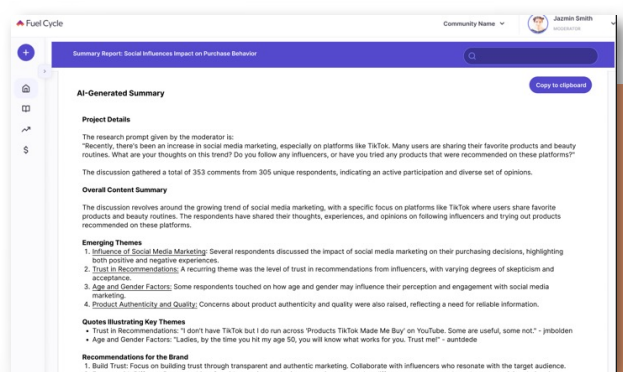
Fuel Cycle

Community Name

Jazmin Smith
MODERATOR

Summary Report: Social Influences Impact on Purchase Behavior

$

AI-Generated Summary

Copy to clipboard

Project Details

The research prompt given by the moderator is:
"Recently, there's been an increase in social media marketing, especially on platforms like TikTok. Many users are sharing their favorite products and beauty routines. What are your thoughts on this trend? Do you follow any influencers, or have you tried any products that were recommended on these platforms?"

The discussion gathered a total of 353 comments from 305 unique respondents, indicating an active participation and diverse set of opinions.

Overall Content Summary

The discussion revolves around the growing trend of social media marketing, with a specific focus on platforms like TikTok where users share favorite products and beauty routines. The respondents have shared their thoughts, experiences, and opinions on following influencers and trying out products recommended on these platforms.

Emerging Themes
1. Influence of Social Media Marketing: Several respondents discussed the impact of social media marketing on their purchasing decisions, highlighting both positive and negative experiences.
2. Trust in Recommendations: A recurring theme was the level of trust in recommendations from influencers, with varying degrees of skepticism and acceptance.
3. Age and Gender Factors: Some respondents touched on how age and gender may influence their perception and engagement with social media marketing.
4. Product Authenticity and Quality: Concerns about product authenticity and quality were also raised, reflecting a need for reliable information.

Quotes Illustrating Key Themes
• Trust in Recommendations: "I don't have TikTok but I do run across 'Products TikTok Made Me Buy' on YouTube. Some are useful, some not." - jmbolden
• Age and Gender Factors: "Ladies, by the time you hit my age 50, you will know what works for you. Trust me!" - auntdede

Recommendations for the Brand
1. Build Trust: Focus on building trust through transparent and authentic marketing. Collaborate with influencers who resonate with the target audience.